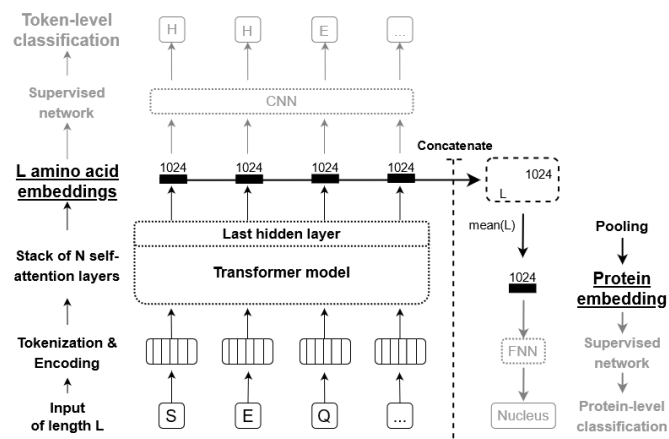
Token-level classification

H H E ...

Supervised network

CNN

L amino acid embeddings

1024 1024 1024 1024

Concatenate

1024
L

Stack of N self-attention layers

Last hidden layer

Transformer model

Tokenization & Encoding

Input of length L

S E Q ...

mean(L)

1024

FNN

Nucleus

Pooling

Protein embedding

Supervised network

Protein-level classification